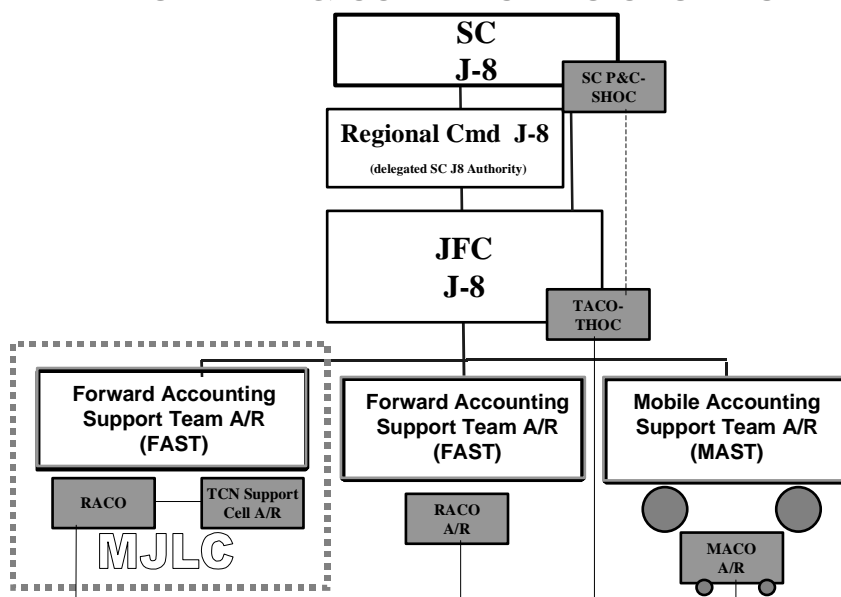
SC
J-8

SC P&C-SHOC

Regional Cmd J-8
(delegated SC J8 Authority)

JFC
J-8

TACO-THOC

Forward Accounting Support Team A/R (FAST)

RACO

TCN Support Cell A/R

MJLC

Forward Accounting Support Team A/R (FAST)

RACO A/R

Mobile Accounting Support Team A/R (MAST)

MACO A/R